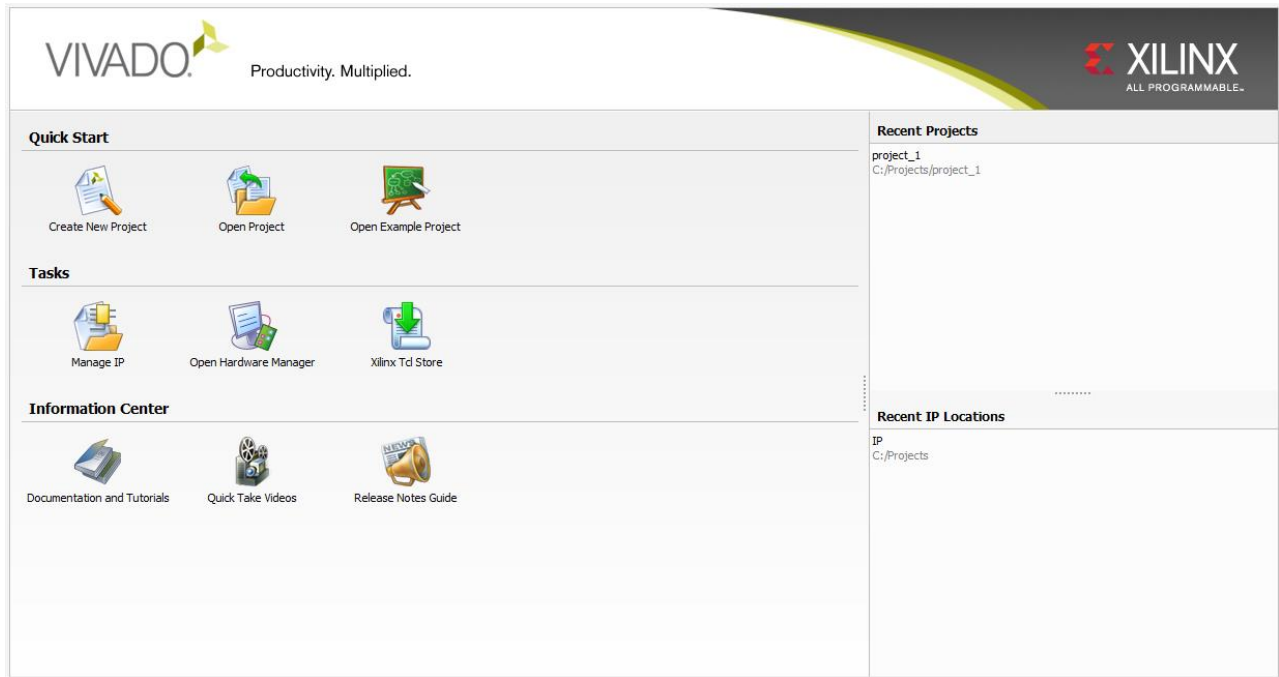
VIVADO. Productivity. Multiplied.

XILINX
ALL PROGRAMMABLE.

Quick Start

Create New Project
Open Project
Open Example Project

Tasks

Manage IP
Open Hardware Manager
Xilinx Tcl Store

Information Center

Documentation and Tutorials
Quick Take Videos
Release Notes Guide

Recent Projects

project_1
C:/Projects/project_1

Recent IP Locations

IP
C:/Projects